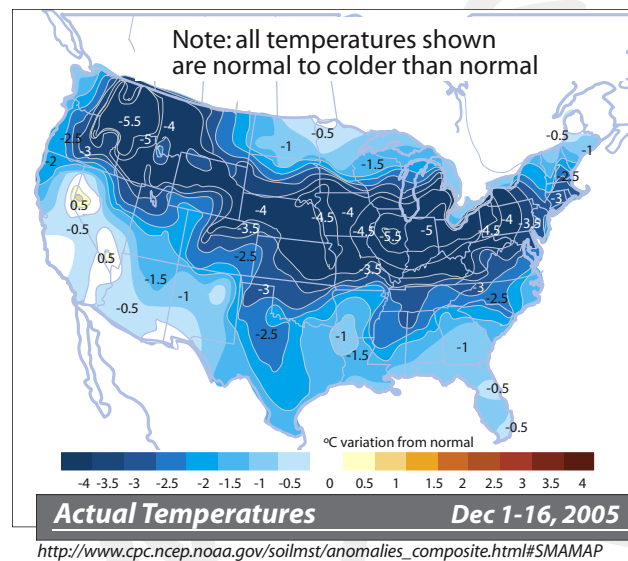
Note: all temperatures shown are normal to colder than normal

-5.5
-4
-5
-2.5
-3
-2
0.5
-0.5
0.5
-1.5
-1
-0.5
-0.5
-1
-1.5
-4
-3.5
-2.5
-4.5
-4
-4.5
-5.5
-5
-4.5
-4
-3.5
-3.5
-3
-2.5
-1
-1.5
-3
-2.5
-1
-0.5
-0.5
-0.5
-1
-2.5
-3

°C variation from normal

-4 -3.5 -3 -2.5 -2 -1.5 -1 -0.5 0 0.5 1 1.5 2 2.5 3 3.5 4

Actual Temperatures
Dec 1-16, 2005

http://www.cpc.ncep.noaa.gov/soilmst/anomalies_composite.html#SMAMAP